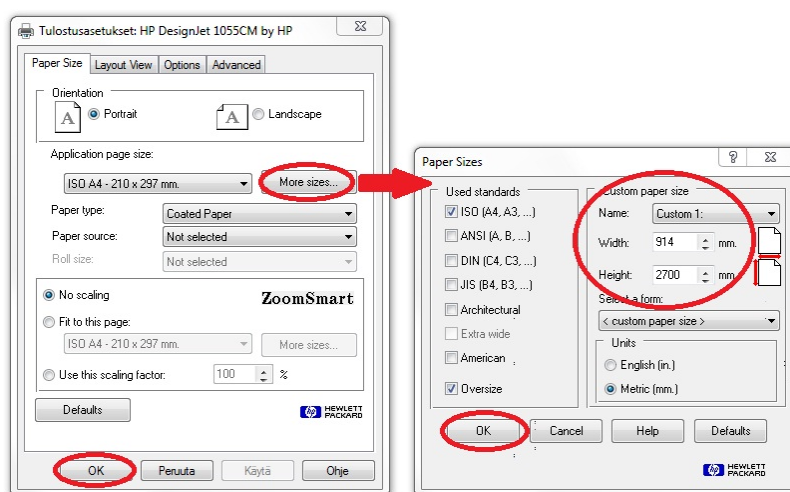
Tulostusasetukset: HP DesignJet 1055CM by HP

Paper Size | Layout View | Options | Advanced

Orientation
A Portrait
A Landscape

Application page size:
ISO A4 - 210 x 297 mm.
More sizes...

Paper type: Coated Paper
Paper source: Not selected
Roll size: Not selected

No scaling
ZoomSmart
Fit to this page:
ISO A4 - 210 x 297 mm.
More sizes...
Use this scaling factor: 100 %

Defaults
HEWLETT PACKARD

OK | Peruuta | Käytä | Ohje

Paper Sizes
?
Used standards
ISO (A4, A3, ...)
ANSI (A, B, ...)
DIN (C4, C3, ...)
JIS (B4, B3, ...)
Architectural
Extra wide
American
Oversize

Custom paper size
Name: Custom 1:
Width: 914 mm.
Height: 2700 mm.
Select a form:
< custom paper size >

Units
English (in.)
Metric (mm.)

OK | Cancel | Help | Defaults
HEWLETT PACKARD